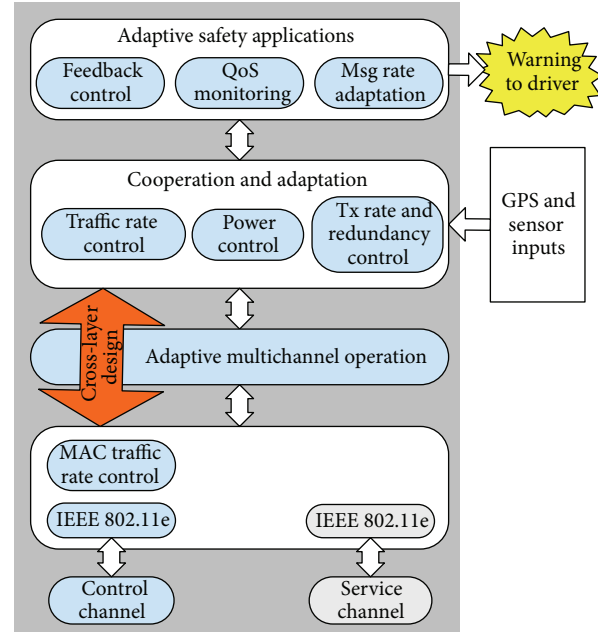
Adaptive safety applications

Feedback control

QoS monitoring

Msg rate adaptation

Warning to driver

Cooperation and adaptation

Traffic rate control

Power control

Tx rate and redundancy control

GPS and sensor inputs

Cross-layer design

Adaptive multichannel operation

MAC traffic rate control

IEEE 802.11e

IEEE 802.11e

Control channel

Service channel